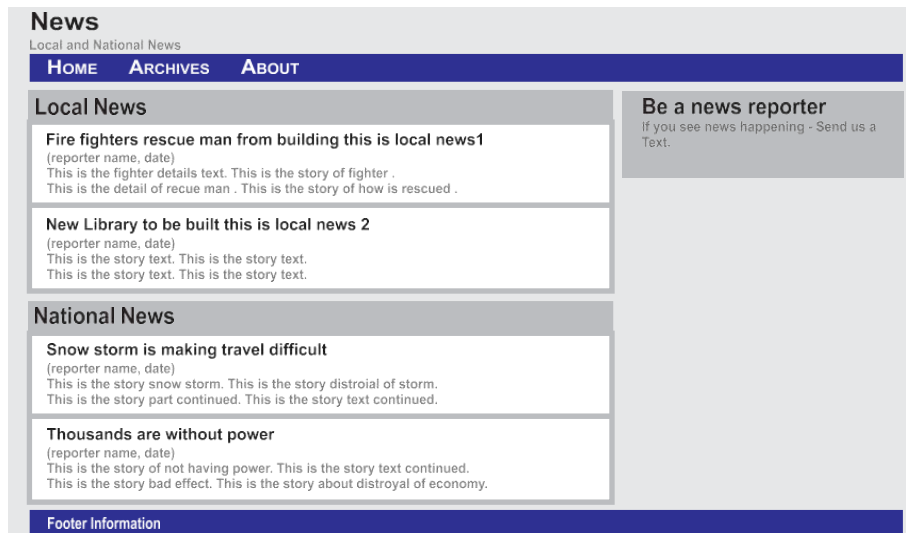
News
Local and National News

HOME ARCHIVES ABOUT

Local News

Fire fighters rescue man from building this is local news1
(reporter name, date)
This is the fighter details text. This is the story of fighter .
This is the detail of recue man . This is the story of how is rescued .

New Library to be built this is local news 2
(reporter name, date)
This is the story text. This is the story text.
This is the story text. This is the story text.

National News

Snow storm is making travel difficult
(reporter name, date)
This is the story snow storm. This is the story distroial of storm.
This is the story part continued. This is the story text continued.

Thousands are without power
(reporter name, date)
This is the story of not having power. This is the story text continued.
This is the story bad effect. This is the story about distroyal of economy.

Be a news reporter
If you see news happening - Send us a Text.

Footer Information